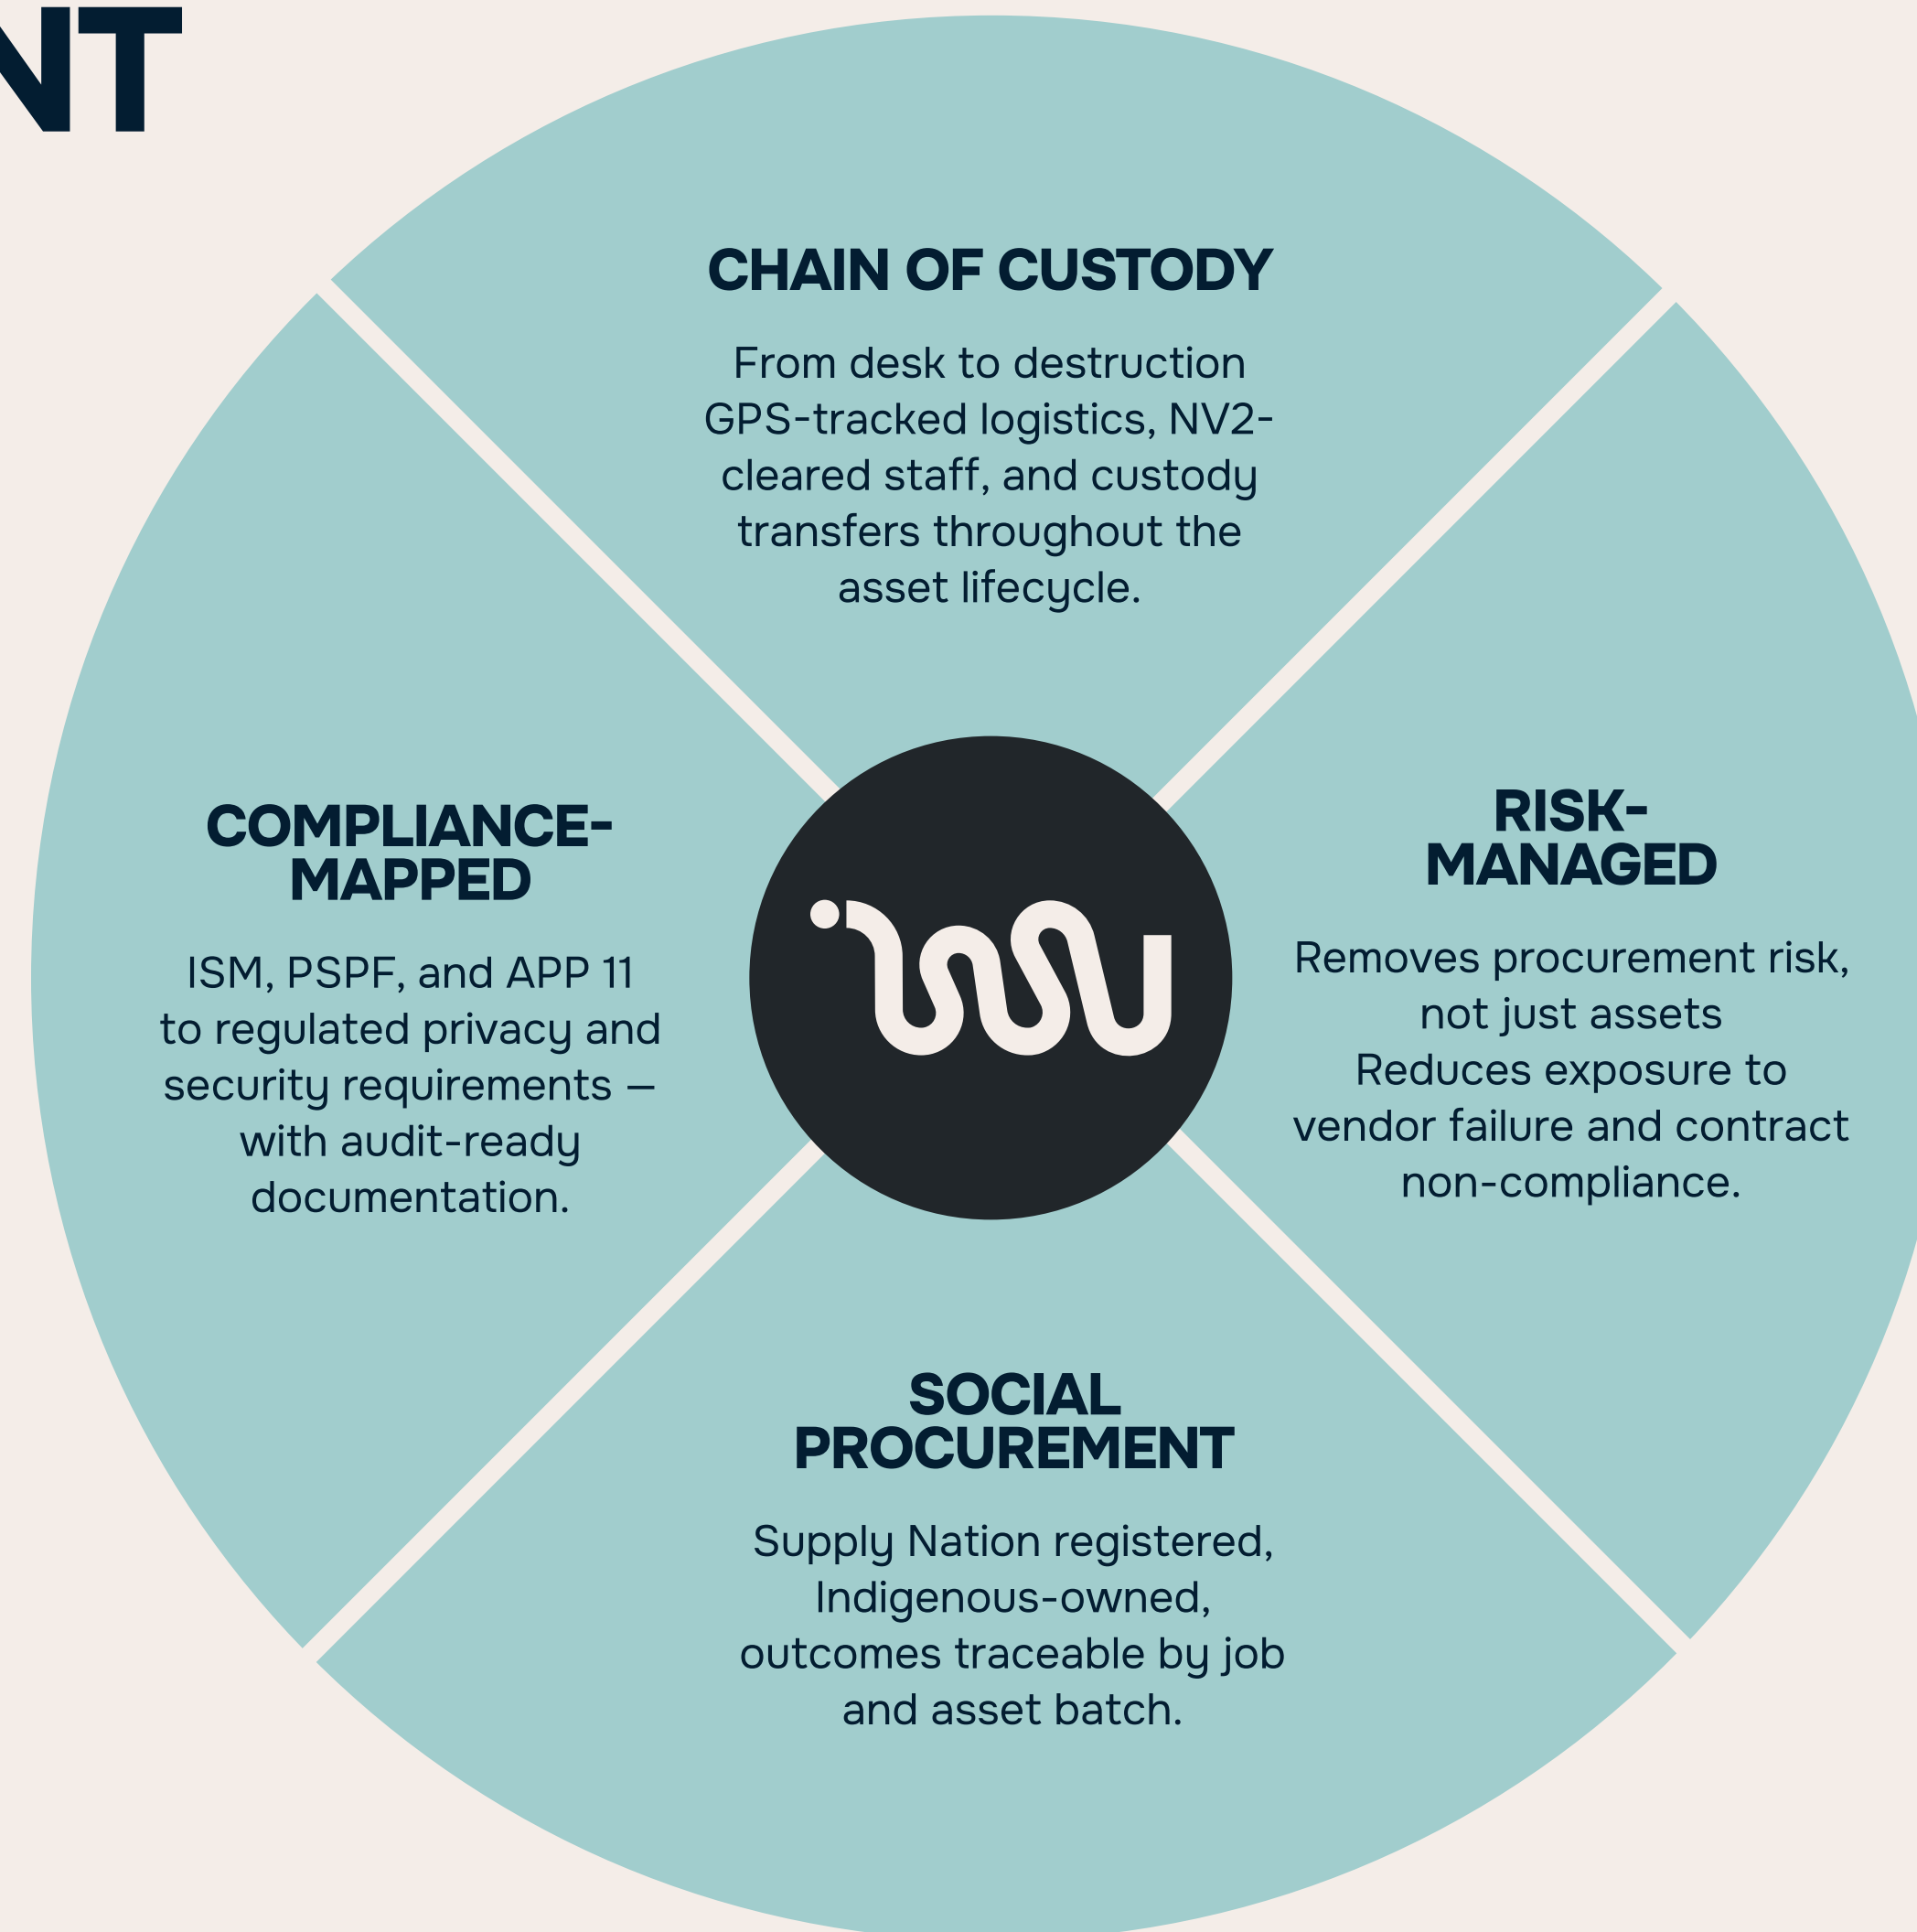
NT

CHAIN OF CUSTODY

From desk to destruction GPS-tracked logistics, NV2-cleared staff, and custody transfers throughout the asset lifecycle.

COMPLIANCE-MAPPED

ISM, PSPF, and APP 11 to regulated privacy and security requirements — with audit-ready documentation.

RISK-MANAGED

Removes procurement risk, not just assets
Reduces exposure to vendor failure and contract non-compliance.

SOCIAL PROCUREMENT

Supply Nation registered, Indigenous-owned, outcomes traceable by job and asset batch.